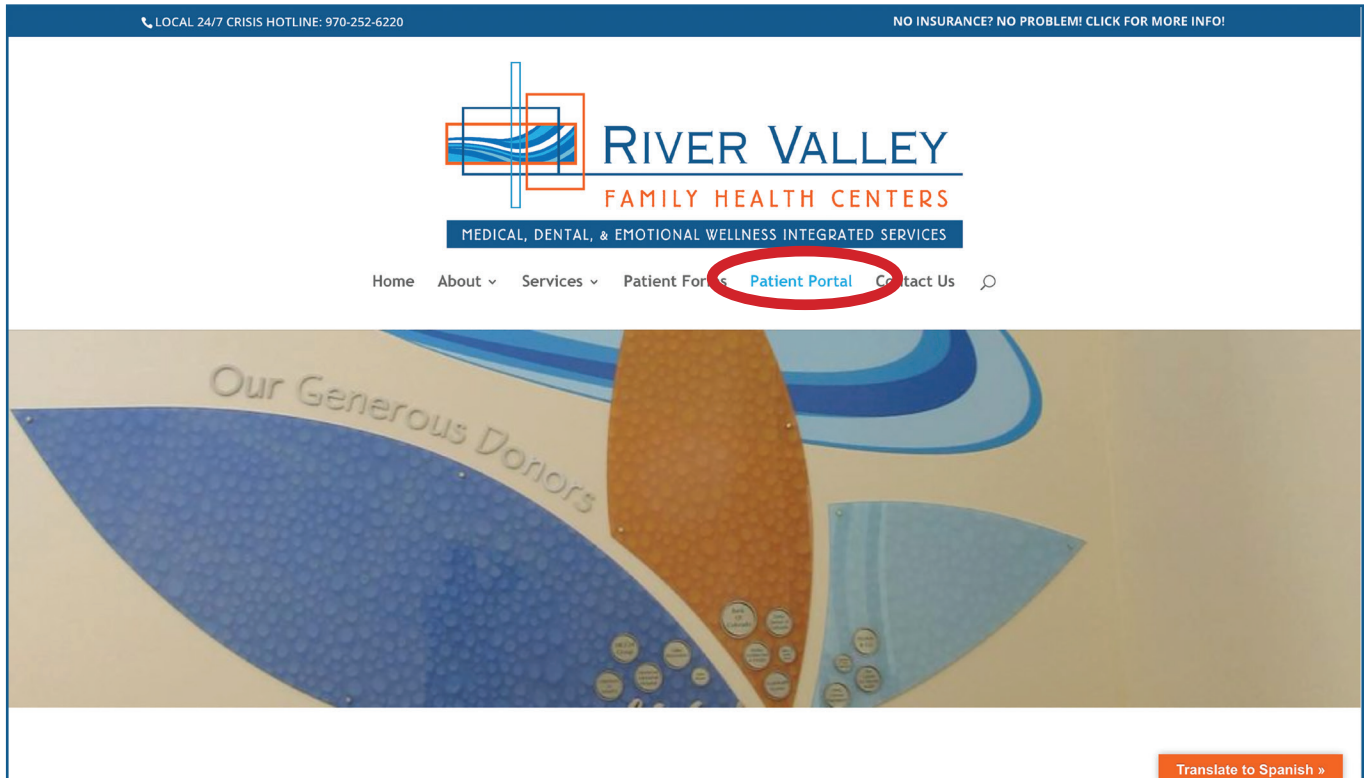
LOCAL 24/7 CRISIS HOTLINE: 970-252-6220

NO INSURANCE? NO PROBLEM! CLICK FOR MORE INFO!

RIVER VALLEY
FAMILY HEALTH CENTERS
MEDICAL, DENTAL, & EMOTIONAL WELLNESS INTEGRATED SERVICES

Home About Services Patient Forms Patient Portal Contact Us

Our Generous Donors

Translate to Spanish »